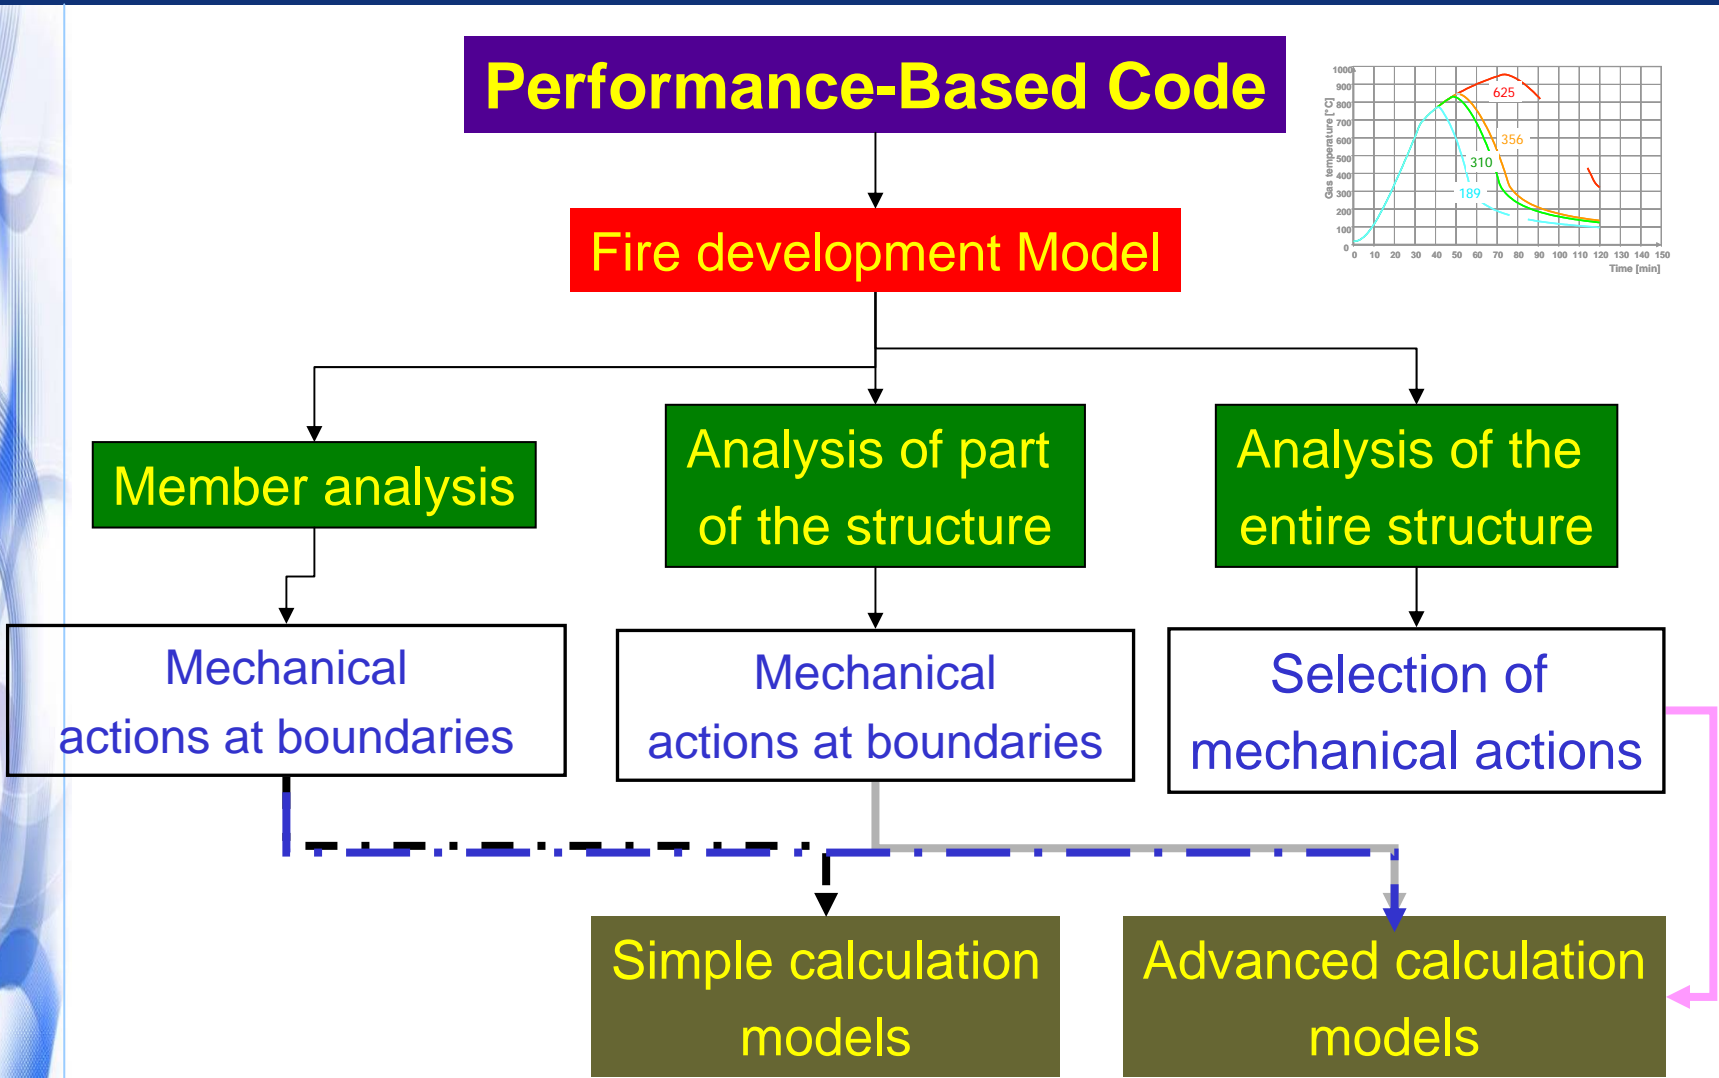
Performance-Based Code

Fire development Model

1000
900
800
700
600
500
400
300
200
100
0

Gas temperature [°C]

0 10 20 30 40 50 60 70 80 90 100 110 120 130 140 150
Time [min]

625
356
310
189

Member analysis

Analysis of part of the structure

Analysis of the entire structure

Mechanical actions at boundaries

Mechanical actions at boundaries

Selection of mechanical actions

Simple calculation models

Advanced calculation models